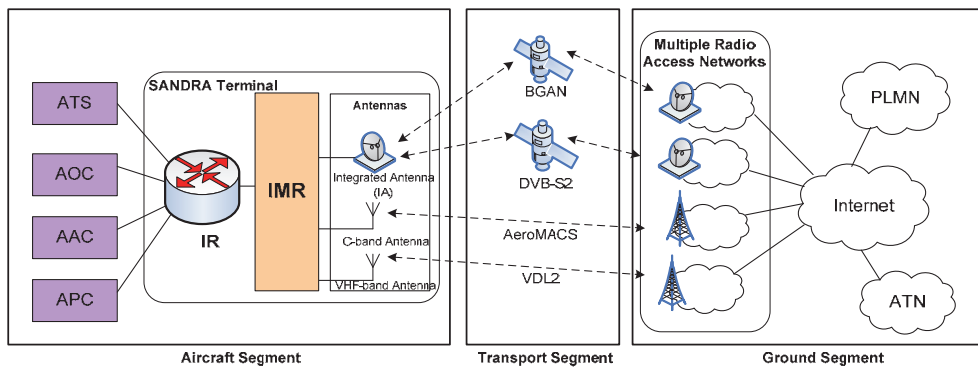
ATS

AOC

AAC

APC

SANDRA Terminal

IR

IMR

Antennas

Integrated Antenna (IA)

C-band Antenna

VHF-band Antenna

BGAN

DVB-S2

AeroMACS

VDL2

Multiple Radio Access Networks

PLMN

Internet

ATN

Aircraft Segment

Transport Segment

Ground Segment